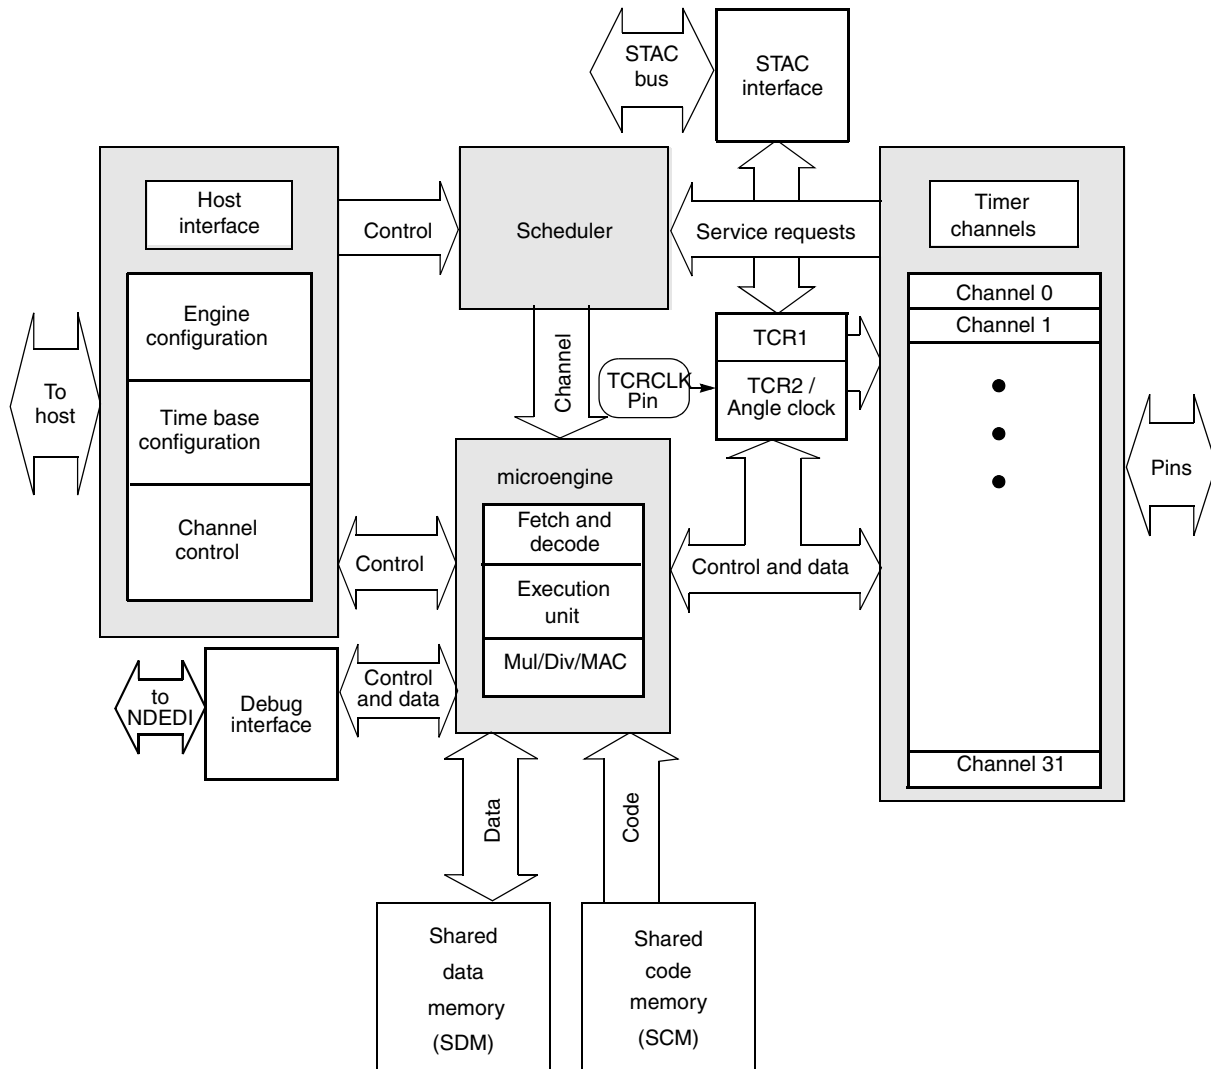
STAC bus

STAC interface

Host interface

Control

Scheduler

Service requests

Timer channels

Engine configuration

Time base configuration

Channel control

To host

Channel

TCRCLK Pin

TCR1

TCR2 / Angle clock

Channel 0

Channel 1

Pins

microengine

Fetch and decode

Execution unit

Mul/Div/MAC

Control

Control and data

Channel 31

to NDEDI

Debug interface

Control and data

Data

Code

Shared data memory (SDM)

Shared code memory (SCM)